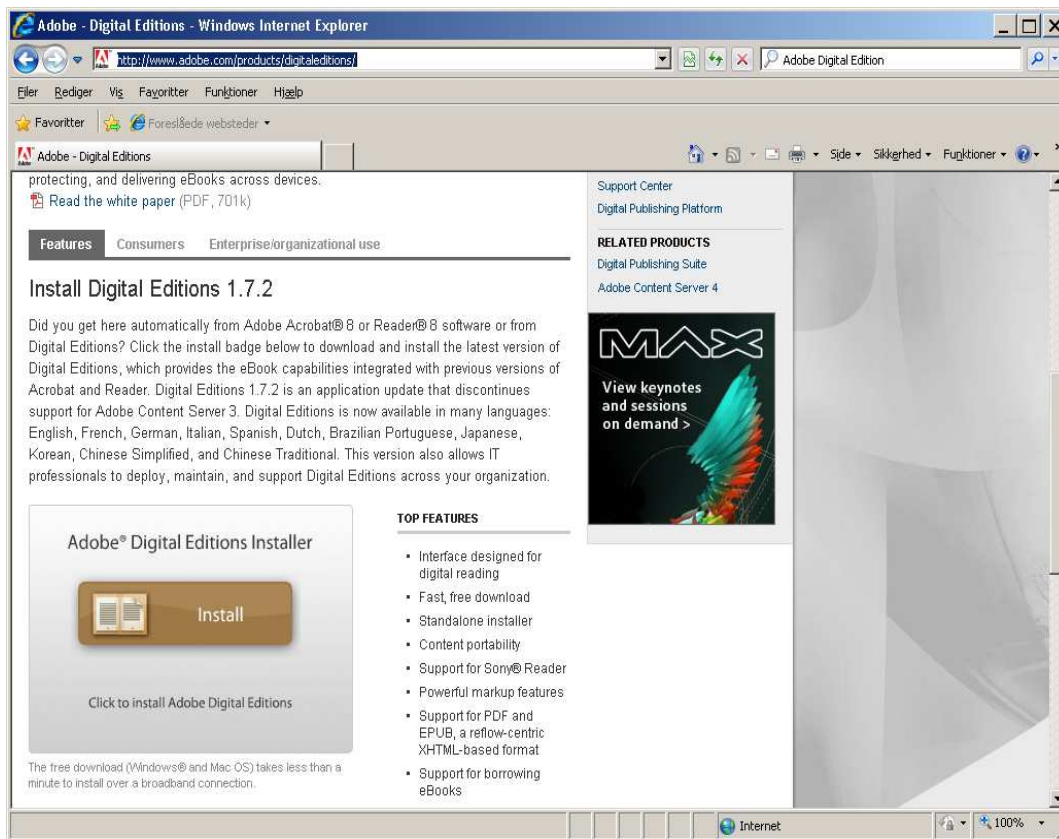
Adobe - Digital Editions - Windows Internet Explorer

http://www.adobe.com/products/digitaleditions/

Adobe Digital Edition

Filer Rediger Vis Favoritter Funktioner Hjælp

Favoritter Foreslåede websteder

Adobe - Digital Editions

Side Sikkerhed Funktioner

protecting, and delivering eBooks across devices.
Read the white paper (PDF, 701k)

Features Consumers Enterprise/organizational use

Install Digital Editions 1.7.2

Did you get here automatically from Adobe Acrobat® 8 or Reader® 8 software or from Digital Editions? Click the install badge below to download and install the latest version of Digital Editions, which provides the eBook capabilities integrated with previous versions of Acrobat and Reader. Digital Editions 1.7.2 is an application update that discontinues support for Adobe Content Server 3. Digital Editions is now available in many languages: English, French, German, Italian, Spanish, Dutch, Brazilian Portuguese, Japanese, Korean, Chinese Simplified, and Chinese Traditional. This version also allows IT professionals to deploy, maintain, and support Digital Editions across your organization.

Adobe® Digital Editions Installer

Install

Click to install Adobe Digital Editions

The free download (Windows® and Mac OS) takes less than a minute to install over a broadband connection.

TOP FEATURES

- Interface designed for digital reading
- Fast, free download
- Standalone installer
- Content portability
- Support for Sony® Reader
- Powerful markup features
- Support for PDF and EPUB, a reflow-centric XHTML-based format
- Support for borrowing eBooks

Support Center
Digital Publishing Platform

RELATED PRODUCTS
Digital Publishing Suite
Adobe Content Server 4

MAX
View keynotes and sessions on demand >

Internet
100%